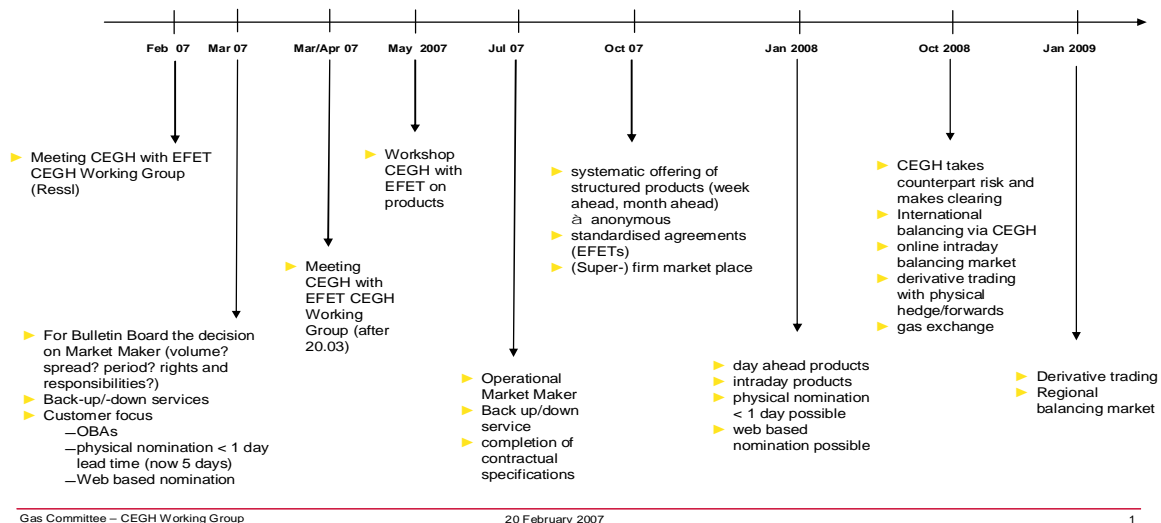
Feb 07 Mar 07 Mar/Apr 07 May 2007 Jul 07 Oct 07 Jan 2008 Oct 2008 Jan 2009

► Meeting CEGH with EFET CEGH Working Group (Ressl)

► For Bulletin Board the decision on Market Maker (volume? spread? period? rights and responsibilities?)
► Back-up/-down services
► Customer focus
—OBAs
—physical nomination < 1 day lead time (now 5 days)
—Web based nomination

► Meeting CEGH with EFET CEGH Working Group (after 20.03)

► Workshop CEGH with EFET on products

► Operational Market Maker
► Back up/down service
► completion of contractual specifications

► systematic offering of structured products (week ahead, month ahead) à anonymous
► standardised agreements (EFETs)
► (Super-) firm market place

► day ahead products
► intraday products
► physical nomination < 1 day possible
► web based nomination possible

► CEGH takes counterpart risk and makes clearing
► International balancing via CEGH
► online intraday balancing market
► derivative trading with physical hedge/forwards
► gas exchange

► Derivative trading
► Regional balancing market

Gas Committee – CEGH Working Group 20 February 2007 1